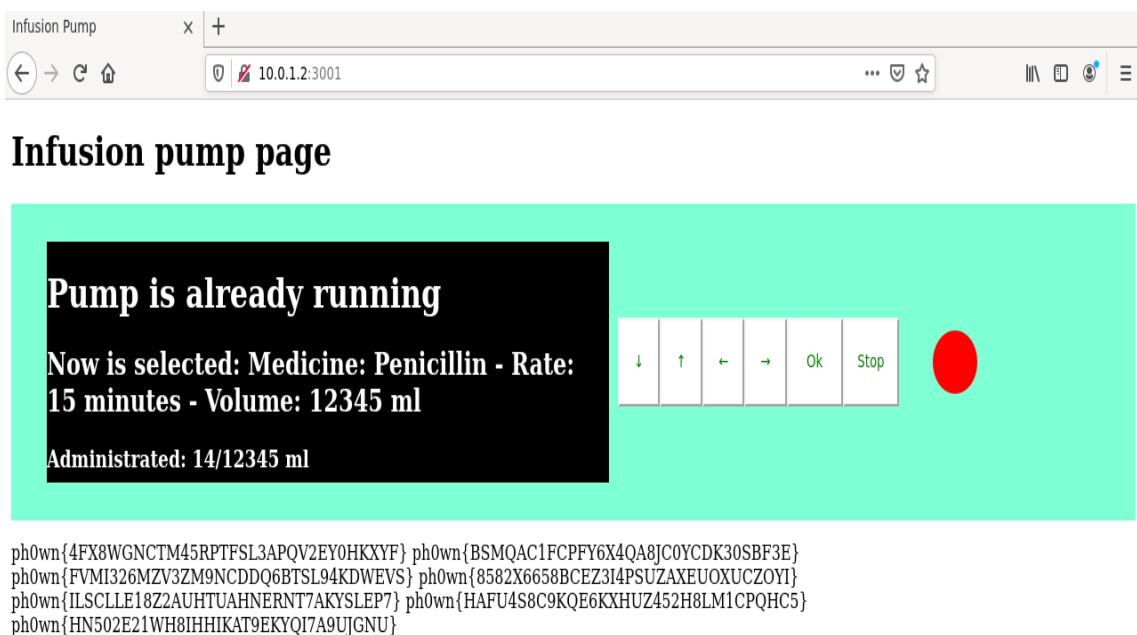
Infusion Pump ×
+
10.0.1.2:3001

# Infusion pump page

Pump is already running

Now is selected: Medicine: Penicillin - Rate: 15 minutes - Volume: 12345 ml

Administrated: 14/12345 ml

↓ ↑ ← → Ok Stop

ph0wn{4FX8WGNCTM45RPTFSL3APQV2EY0HKXYF} ph0wn{BSMQAC1FCPFY6X4QA8JC0YCDK30SBF3E} ph0wn{FVMI326MZV3ZM9NCDDQ6BTSL94KDWEVS} ph0wn{8582X6658BCEZ3I4PSUZAXEUOXUCZOYI} ph0wn{ILSCLLE18Z2AUHTUAHNERNT7AKYSLEP7} ph0wn{HAFU4S8C9KQE6KXHUZ452H8LM1CPQHC5} ph0wn{HN502E21WH8IHHIKAT9EKYQI7A9UJGNU}